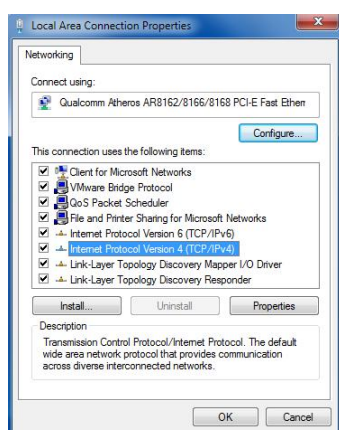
Local Area Connection Properties

Networking

Connect using:

Qualcomm Atheros AR8162/8166/8168 PCI-E Fast Ether

Configure...

This connection uses the following items:

Client for Microsoft Networks
VMware Bridge Protocol
QoS Packet Scheduler
File and Printer Sharing for Microsoft Networks
Internet Protocol Version 6 (TCP/IPv6)
Internet Protocol Version 4 (TCP/IPv4)
Link-Layer Topology Discovery Mapper I/O Driver
Link-Layer Topology Discovery Responder

Install...
Uninstall
Properties

Description

Transmission Control Protocol/Internet Protocol. The default wide area network protocol that provides communication across diverse interconnected networks.

OK
Cancel